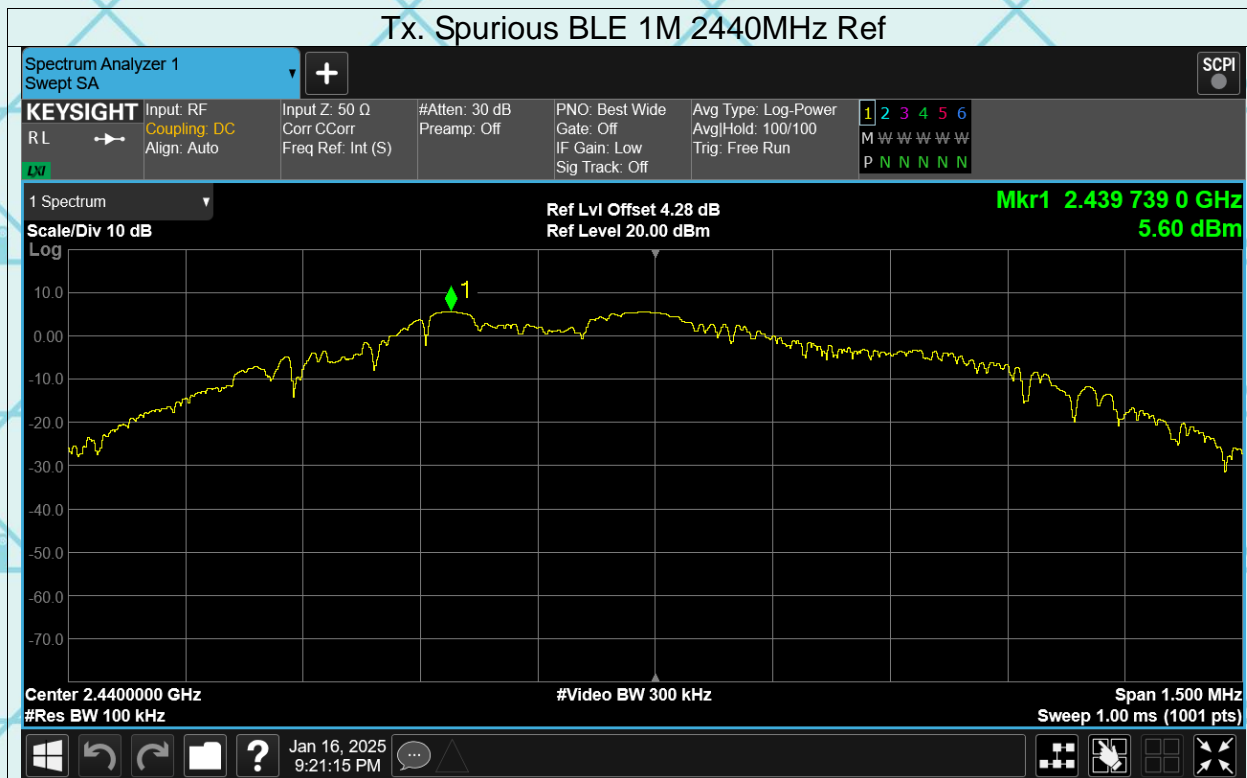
Tx. Spurious BLE 1M 2440MHz Ref

Spectrum Analyzer 1
Swept SA

SCPI

KEYSIGHT
RL
LXI

Input: RF
Coupling: DC
Align: Auto

Input Z: 50 Ω
Corr CCorr
Freq Ref: Int (S)

#Atten: 30 dB
Preamp: Off

PNO: Best Wide
Gate: Off
IF Gain: Low
Sig Track: Off

Avg Type: Log-Power
Avg|Hold: 100/100
Trig: Free Run

1 2 3 4 5 6
M W W W W W
P N N N N N

1 Spectrum

Scale/Div 10 dB
Log

Ref Lvl Offset 4.28 dB
Ref Level 20.00 dBm

Mkr1 2.439 739 0 GHz
5.60 dBm

10.0
0.00
-10.0
-20.0
-30.0
-40.0
-50.0
-60.0
-70.0

1

Center 2.4400000 GHz
#Res BW 100 kHz

#Video BW 300 kHz

Span 1.500 MHz
Sweep 1.00 ms (1001 pts)

Jan 16, 2025
9:21:15 PM